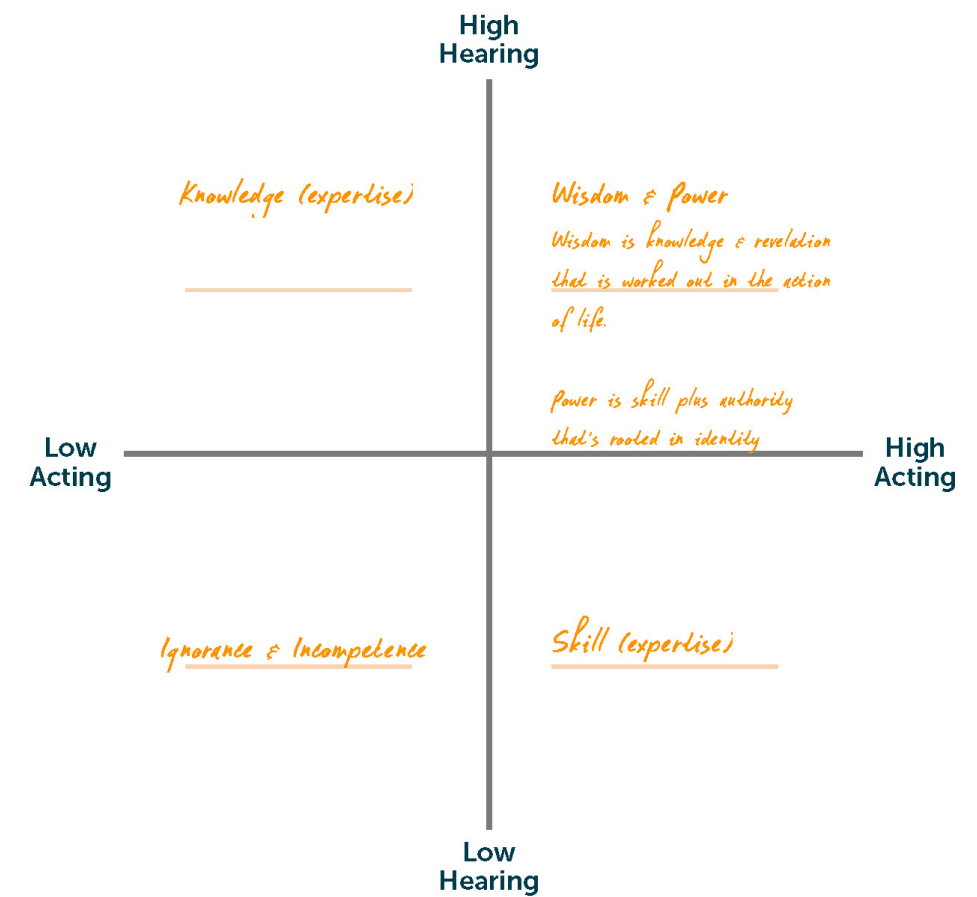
High Hearing

Knowledge (expertise)

Wisdom & Power

Wisdom is knowledge & revelation that is worked out in the action of life.

Power is skill plus authority that's rooted in identity

Low Acting

High Acting

Ignorance & Incompetence

Skill (expertise)

Low Hearing